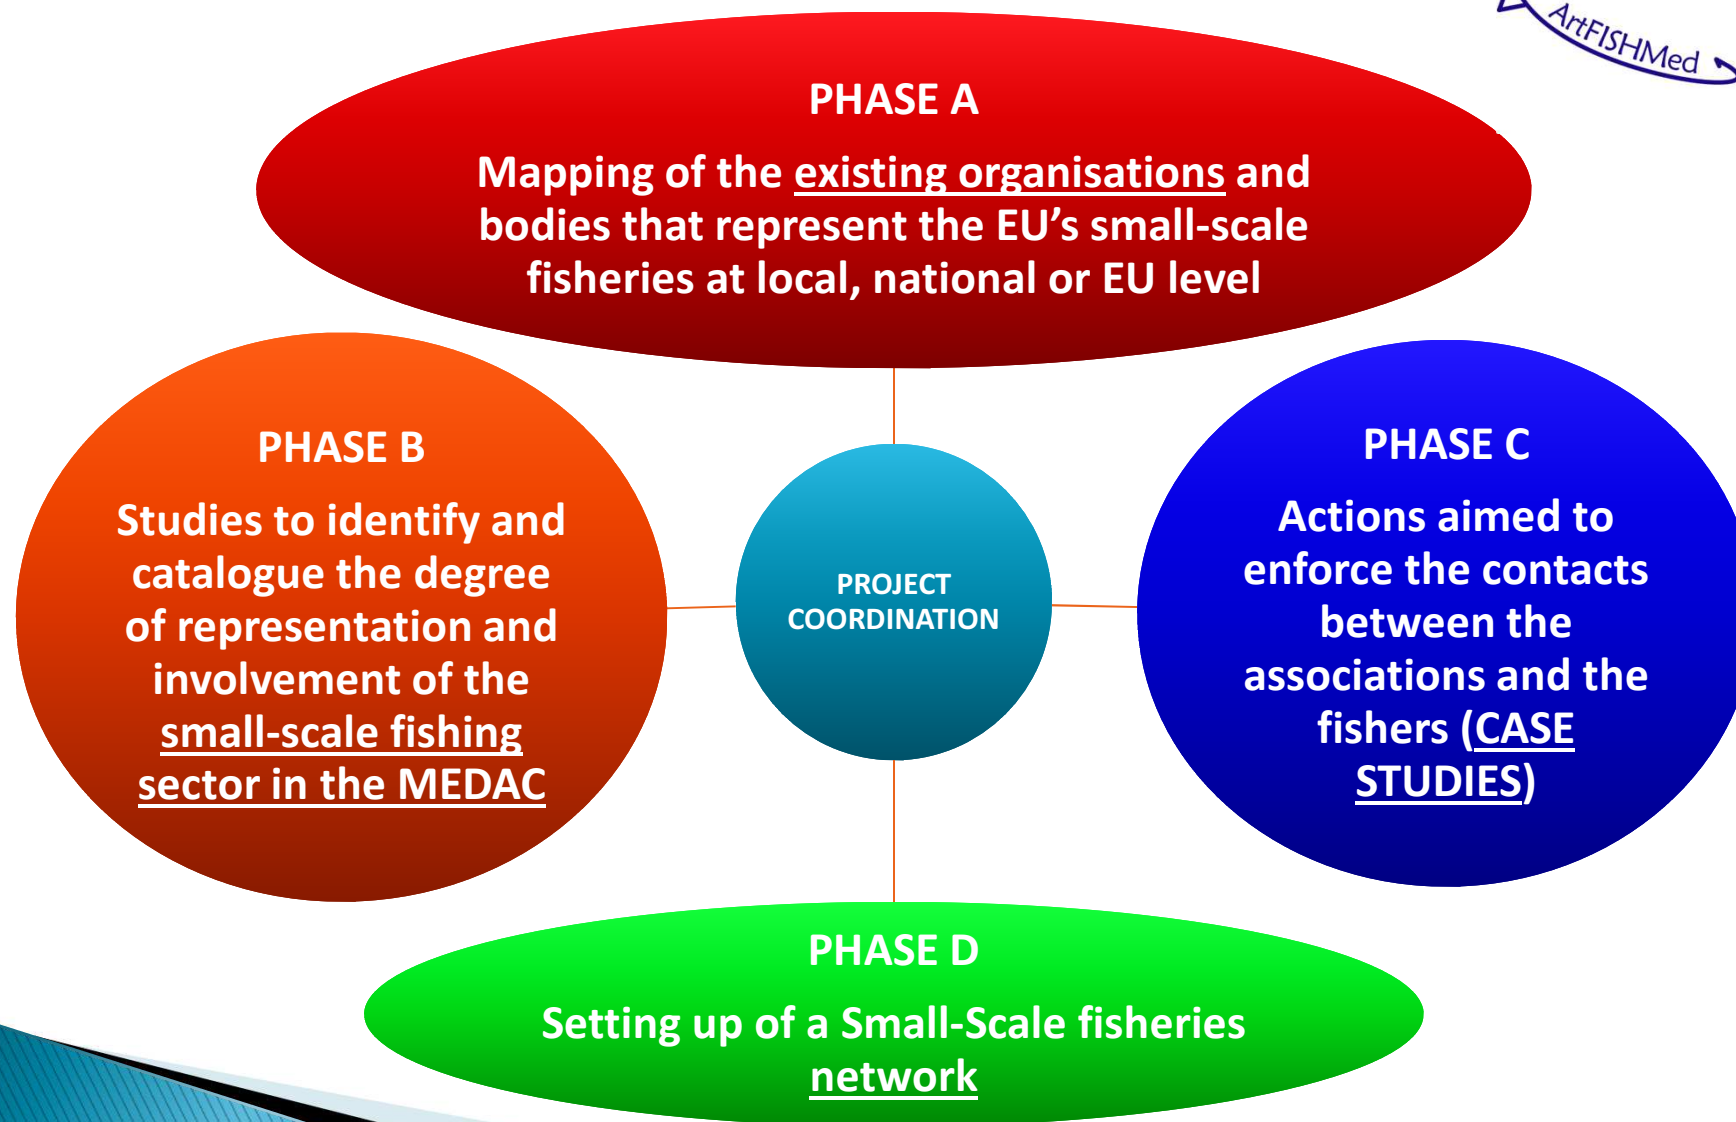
ArtFISHMed

PHASE A

Mapping of the existing organisations and bodies that represent the EU’s small-scale fisheries at local, national or EU level

PHASE B

Studies to identify and catalogue the degree of representation and involvement of the small-scale fishing sector in the MEDAC

PROJECT COORDINATION

PHASE C

Actions aimed to enforce the contacts between the associations and the fishers (CASE STUDIES)

PHASE D

Setting up of a Small-Scale fisheries network